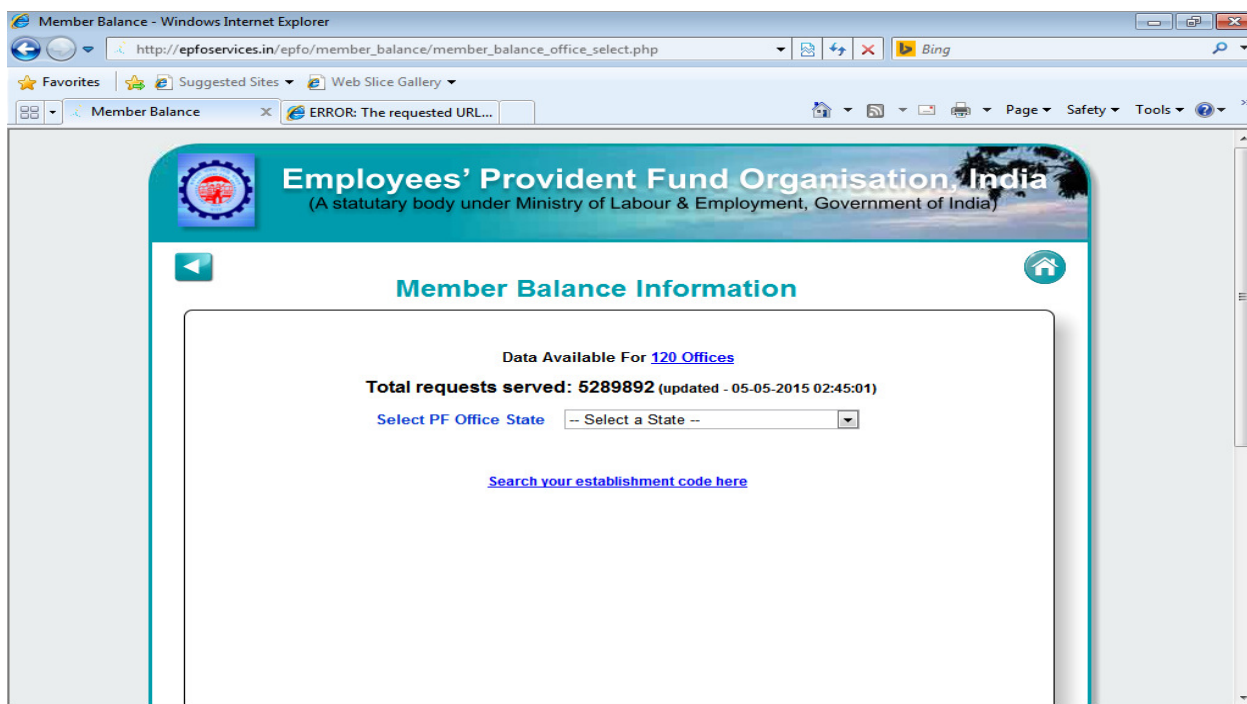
Member Balance - Windows Internet Explorer

http://epfoservices.in/epfo/member_balance/member_balance_office_select.php

Bing

Favorites

Suggested Sites

Web Slice Gallery

Member Balance

ERROR: The requested URL...

Page

Safety

Tools

Employees' Provident Fund Organisation, India
(A statutory body under Ministry of Labour & Employment, Government of India)

Member Balance Information

Data Available For 120 Offices

Total requests served: 5289892 (updated - 05-05-2015 02:45:01)

Select PF Office State -- Select a State --

Search your establishment code here